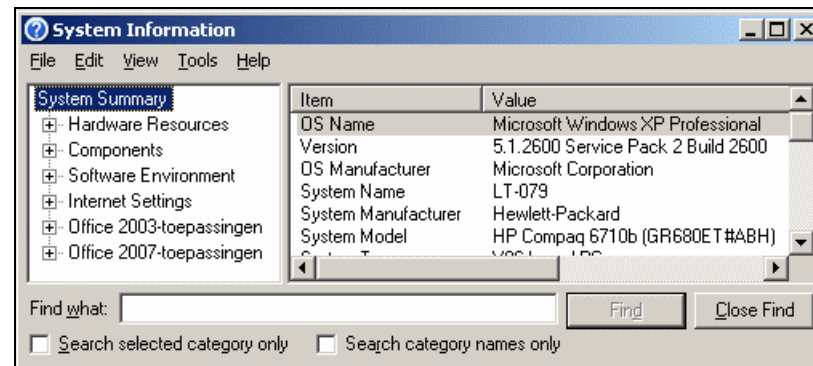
System Information

File Edit View Tools Help

System Summary
Hardware Resources
Components
Software Environment
Internet Settings
Office 2003-toepassingen
Office 2007-toepassingen

| Item | Value |
|---|---|
| OS Name | Microsoft Windows XP Professional |
| Version | 5.1.2600 Service Pack 2 Build 2600 |
| OS Manufacturer | Microsoft Corporation |
| System Name | LT-079 |
| System Manufacturer | Hewlett-Packard |
| System Model | HP Compaq 6710b (GR680ET#ABH) |
| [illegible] | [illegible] |

Find what:
Find
Close Find
Search selected category only
Search category names only